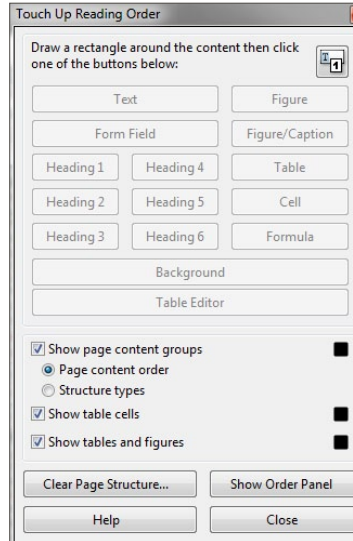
Touch Up Reading Order

Draw a rectangle around the content then click one of the buttons below:

Text
Figure
Form Field
Figure/Caption
Heading 1
Heading 4
Table
Heading 2
Heading 5
Cell
Heading 3
Heading 6
Formula
Background
Table Editor

Show page content groups
Page content order
Structure types
Show table cells
Show tables and figures

Clear Page Structure...
Show Order Panel
Help
Close